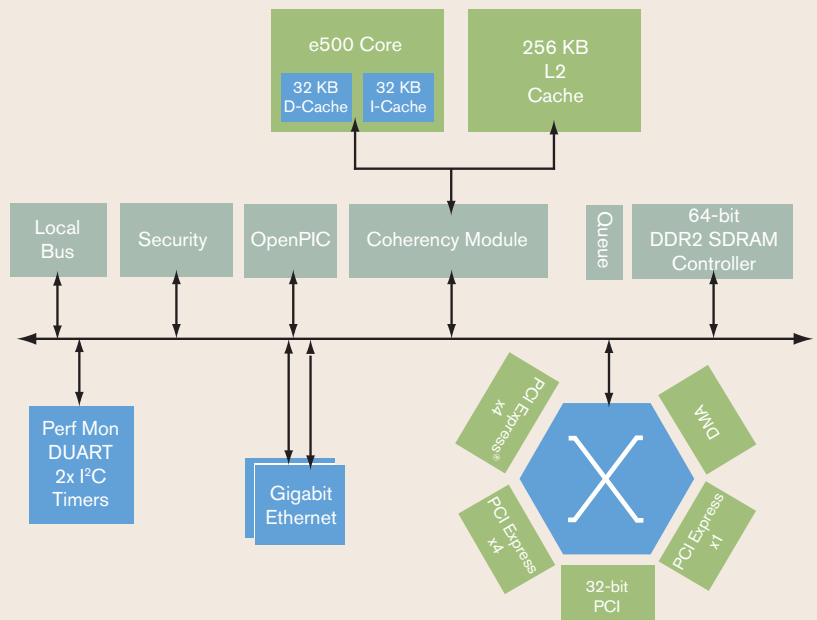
e500 Core

32 KB D-Cache

32 KB I-Cache

256 KB L2 Cache

Local Bus

Security

OpenPIC

Coherency Module

Queue

64-bit DDR2 SDRAM Controller

Perf Mon DUART 2x I$^2$C Timers

Gigabit Ethernet

PCI Express® x4

DMA

PCI Express x4

PCI Express x1

32-bit PCI